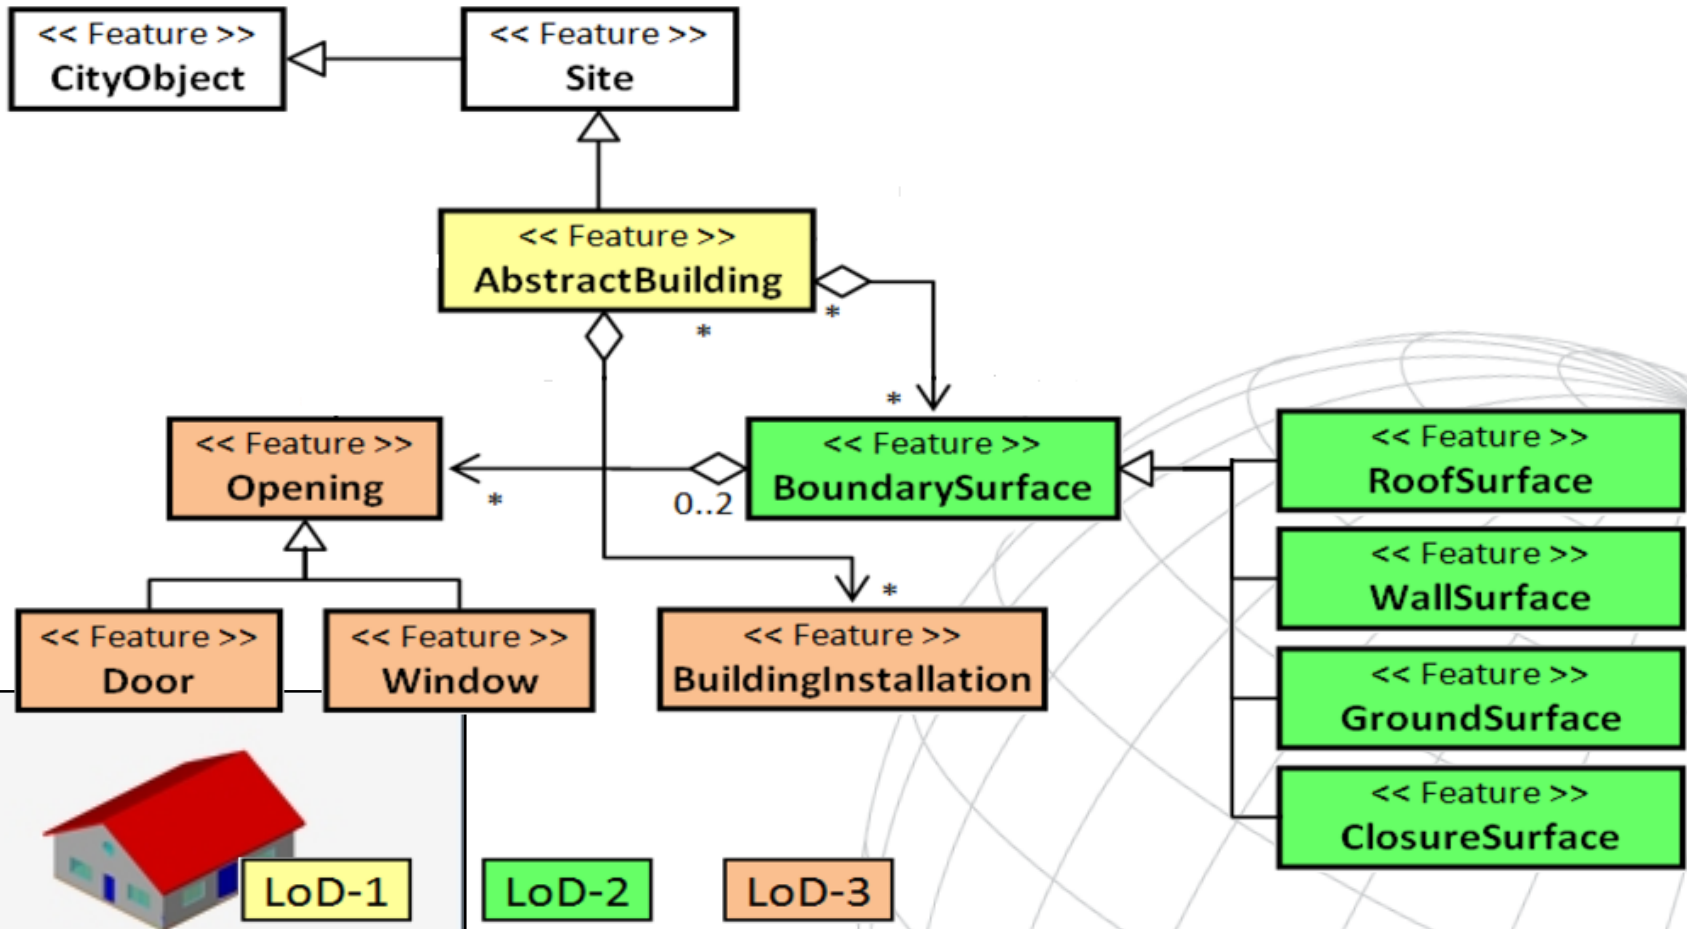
<< Feature >>
CityObject

<< Feature >>
Site

<< Feature >>
AbstractBuilding

*

*

*

<< Feature >>
Opening

*

0..2

<< Feature >>
BoundarySurface

<< Feature >>
RoofSurface

<< Feature >>
WallSurface

<< Feature >>
GroundSurface

<< Feature >>
ClosureSurface

*

<< Feature >>
Door

<< Feature >>
Window

<< Feature >>
BuildingInstallation

LoD-1

LoD-2

LoD-3